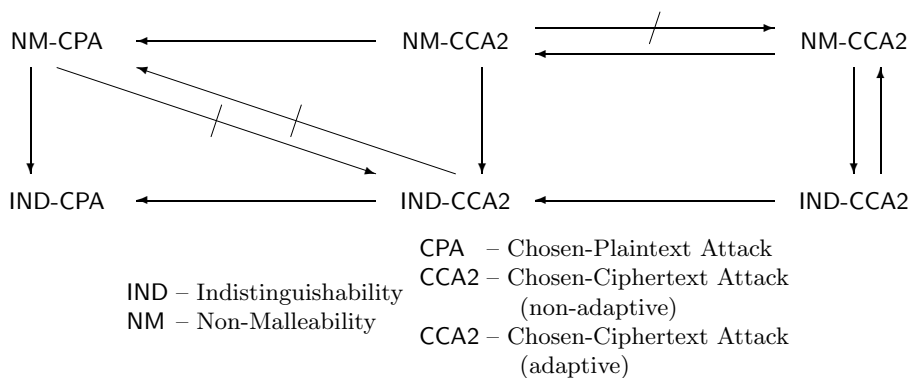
NM-CPA

NM-CCA2

NM-CCA2

IND-CPA

IND-CCA2

IND-CCA2

IND – Indistinguishability
NM – Non-Malleability

CPA – Chosen-Plaintext Attack
CCA2 – Chosen-Ciphertext Attack (non-adaptive)
CCA2 – Chosen-Ciphertext Attack (adaptive)